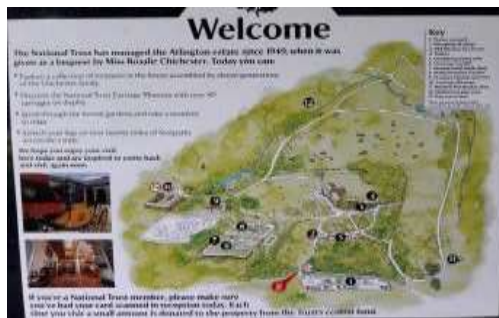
Welcome

The National Trust has managed the Arlington estate since 1949, when it was given as a bequest by Miss Rosalie Chichester. Today you can

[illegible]

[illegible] the National Trust Carriage Museum with over 40 carriages on display

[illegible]

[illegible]

We hope you enjoy your visit here today and are inspired to come back and visit again soon.

Key

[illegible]

If you're a National Trust member, please make sure you've had your card scanned in reception today. Each time you visit a small amount is donated to the property from the Trust's central fund